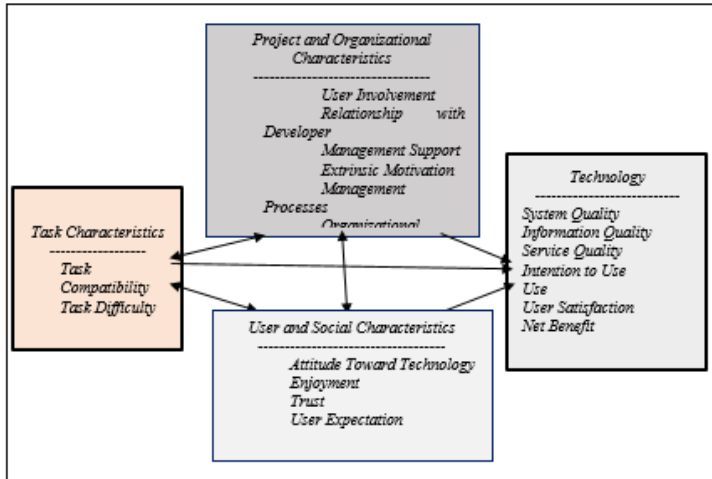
Project and Organizational Characteristics
----------------------------------
User Involvement
Relationship with Developer
Management Support
Extrinsic Motivation
Management Processes
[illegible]

Task Characteristics
------------------
Task Compatibility
Task Difficulty

Technology
---------------------------
System Quality
Information Quality
Service Quality
Intention to Use
Use
User Satisfaction
Net Benefit

User and Social Characteristics
----------------------------------
Attitude Toward Technology
Enjoyment
Trust
User Expectation